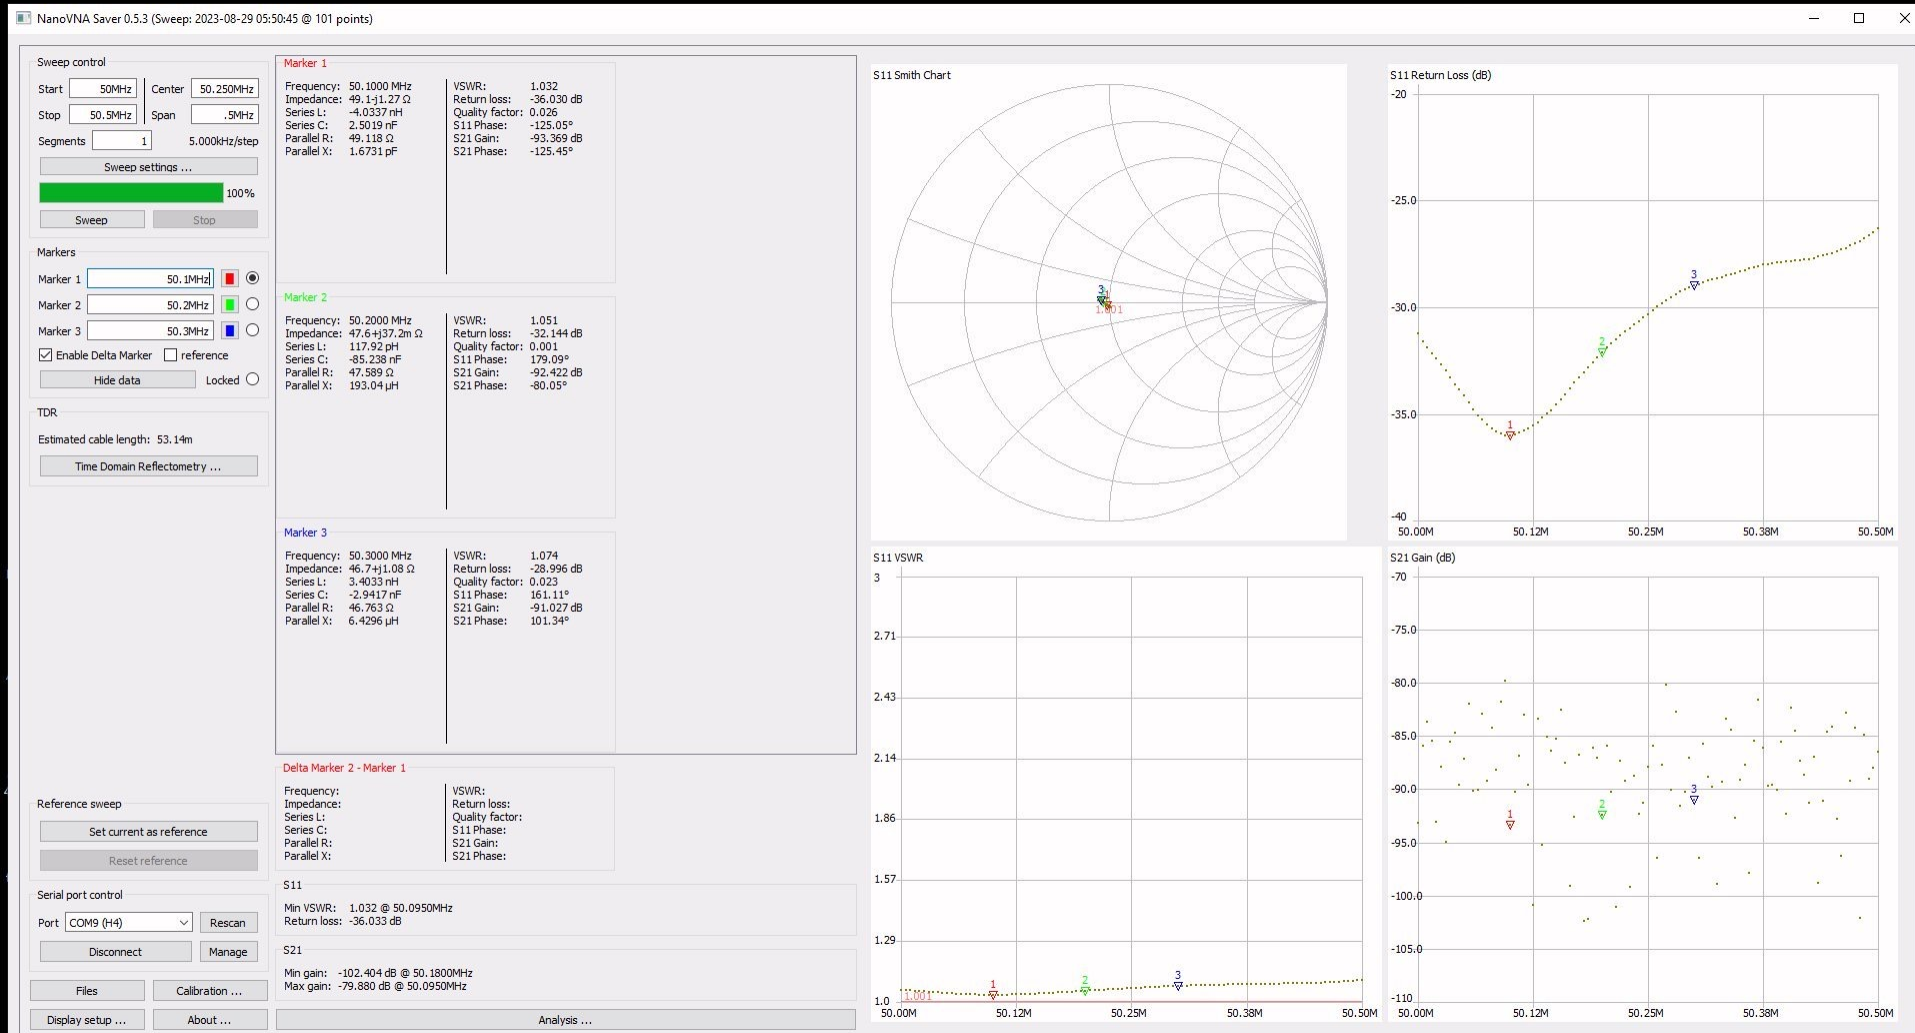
NanoVNA Saver 0.5.3 (Sweep: 2023-08-29 05:50:45 @ 101 points)

Sweep control
Start 50MHz
Center 50.250MHz
Stop 50.5MHz
Span .5MHz
Segments 1
5.000kHz/step
Sweep settings ...
100%
Sweep
Stop

Markers
Marker 1 50.1MHz
Marker 2 50.2MHz
Marker 3 50.3MHz
Enable Delta Marker
reference
Hide data
Locked

TDR
Estimated cable length: 53.14m
Time Domain Reflectometry ...

Reference sweep
Set current as reference
Reset reference

Serial port control
Port COM9 (H4)
Rescan
Disconnect
Manage

Files
Calibration ...
Display setup ...
About ...

Marker 1
Frequency: 50.1000 MHz
Impedance: 49.1-j1.27 Ω
Series L: -4.0337 nH
Series C: 2.5019 nF
Parallel R: 49.118 Ω
Parallel X: 1.6731 pF
VSWR: 1.032
Return loss: -36.030 dB
Quality factor: 0.026
S11 Phase: -125.05°
S21 Gain: -93.369 dB
S21 Phase: -125.45°

Marker 2
Frequency: 50.2000 MHz
Impedance: 47.6+j37.2m Ω
Series L: 117.92 pH
Series C: -85.238 nF
Parallel R: 47.589 Ω
Parallel X: 193.04 μH
VSWR: 1.051
Return loss: -32.144 dB
Quality factor: 0.001
S11 Phase: 179.09°
S21 Gain: -92.422 dB
S21 Phase: -80.05°

Marker 3
Frequency: 50.3000 MHz
Impedance: 46.7+j1.08 Ω
Series L: 3.4033 nH
Series C: -2.9417 nF
Parallel R: 46.763 Ω
Parallel X: 6.4296 μH
VSWR: 1.074
Return loss: -28.996 dB
Quality factor: 0.023
S11 Phase: 161.11°
S21 Gain: -91.027 dB
S21 Phase: 101.34°

Delta Marker 2 - Marker 1
Frequency:
Impedance:
Series L:
Series C:
Parallel R:
Parallel X:
VSWR:
Return loss:
Quality factor:
S11 Phase:
S21 Gain:
S21 Phase:

S11
Min VSWR: 1.032 @ 50.0950MHz
Return loss: -36.033 dB

S21
Min gain: -102.404 dB @ 50.1800MHz
Max gain: -79.880 dB @ 50.0950MHz

Analysis ...

S11 Smith Chart
3 2 1
1.001

S11 Return Loss (dB)
-20
-25.0
-30.0
-35.0
-40
3
2
1
50.00M 50.12M 50.25M 50.38M 50.50M

S11 VSWR
3
2.71
2.43
2.14
1.86
1.57
1.29
1.0
1.001
1 2 3
50.00M 50.12M 50.25M 50.38M 50.50M

S21 Gain (dB)
-70
-75.0
-80.0
-85.0
-90.0
-95.0
-100.0
-105.0
-110
1 2 3
50.00M 50.12M 50.25M 50.38M 50.50M